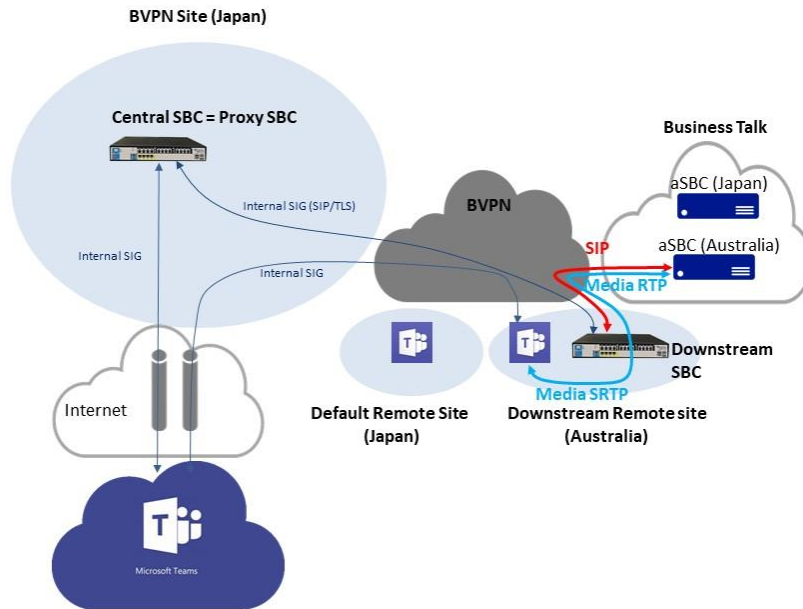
BVPN Site (Japan)

Central SBC = Proxy SBC

Business Talk

aSBC (Japan)

aSBC (Australia)

BVPN

Internal SIG (SIP/TLS)

Internal SIG

Internal SIG

SIP

Media RTP

Downstream SBC

Media SRTP

Internet

Default Remote Site (Japan)

Downstream Remote site (Australia)

Microsoft Teams